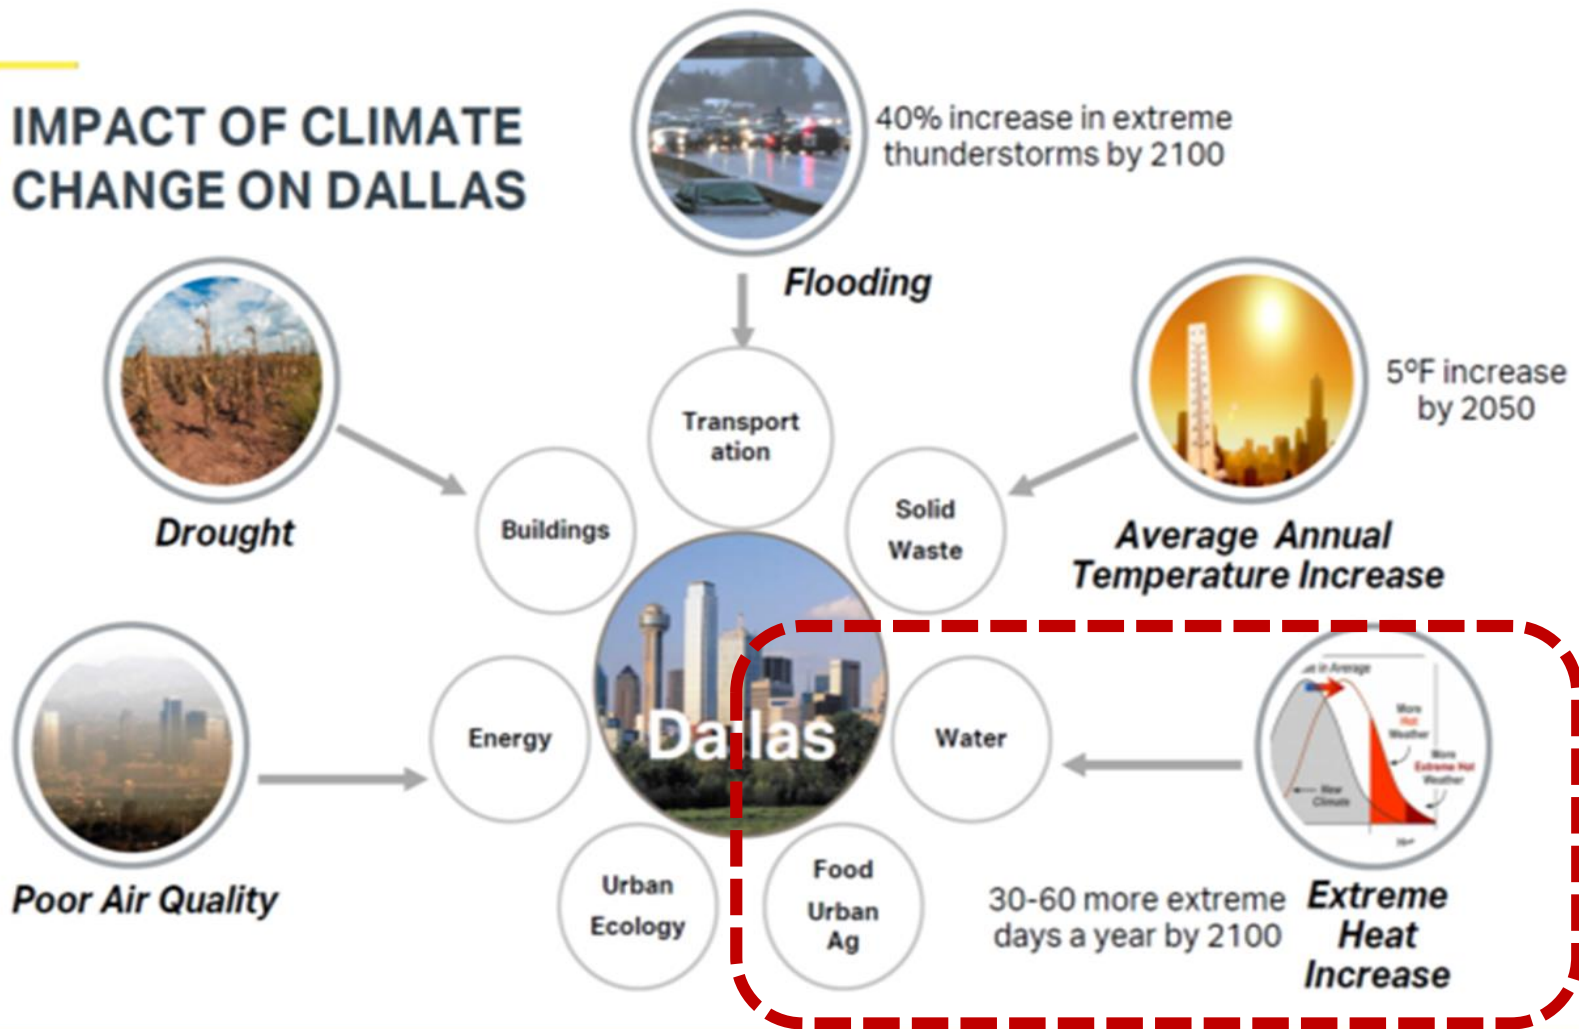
IMPACT OF CLIMATE CHANGE ON DALLAS

40% increase in extreme thunderstorms by 2100

Flooding

Transportation

Drought

Buildings

Solid Waste

5°F increase by 2050

Average Annual Temperature Increase

Dallas

Energy

Water

Poor Air Quality

Urban Ecology

Food Urban Ag

30-60 more extreme days a year by 2100

Extreme Heat Increase

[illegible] in Average

More Hot Weather

More Extreme Hot Weather

New Climate